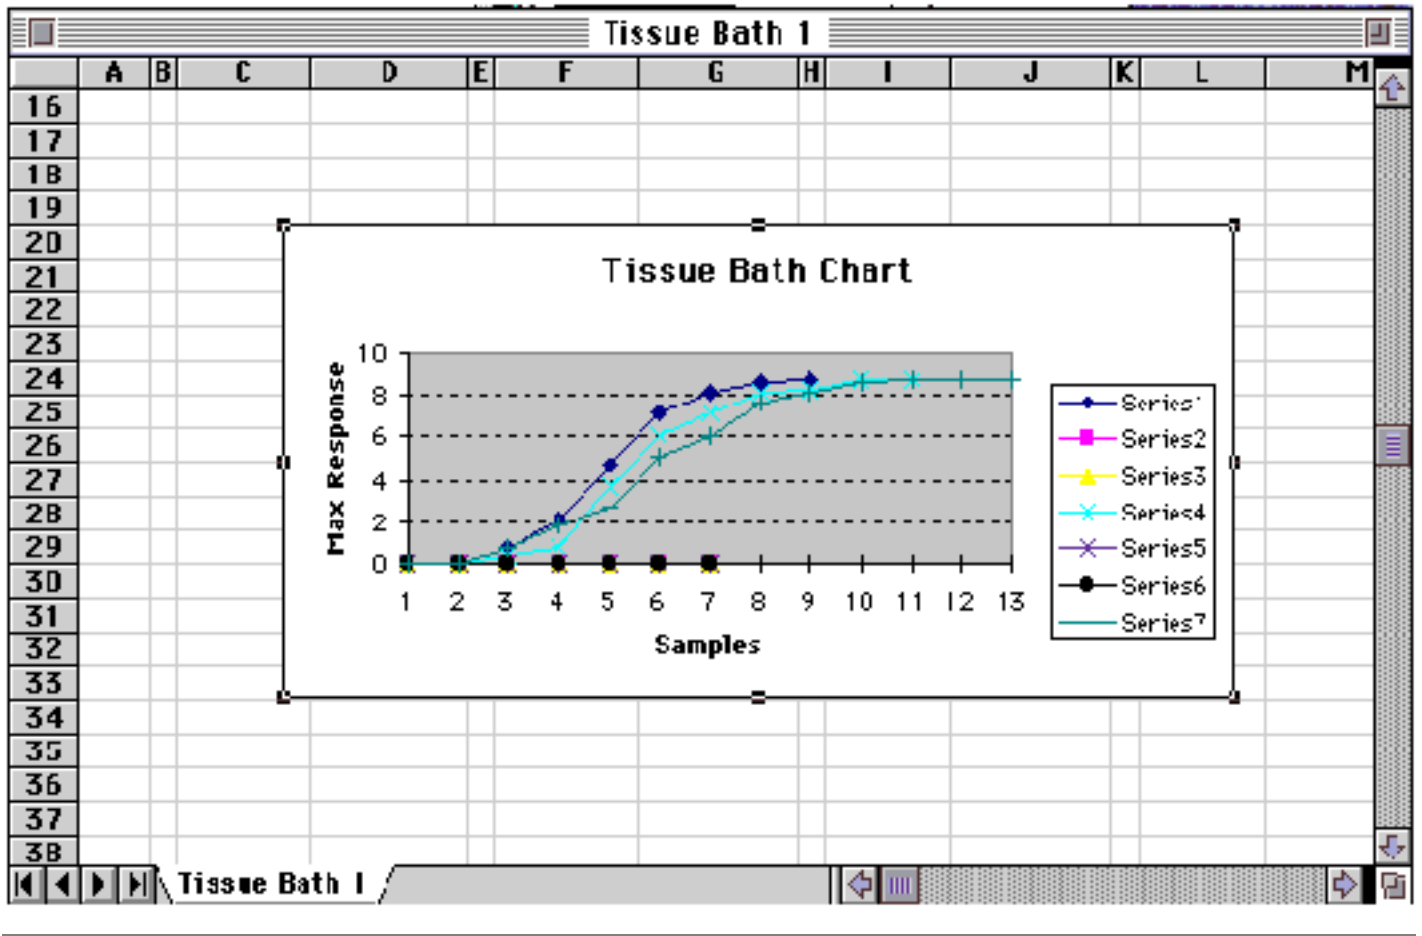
Tissue Bath 1

| | A | B | C | D | E | F | G | H | I | J | K | L | M |
|---|---|---|---|---|---|---|---|---|---|---|---|---|---|
| 16 | | | | | | | | | | | | | |
| 17 | | | | | | | | | | | | | |
| 18 | | | | | | | | | | | | | |
| 19 | | | | | | | | | | | | | |
| 20 | | | | | | | | | | | | | |
| 21 | | | | | | | | | | | | | |
| 22 | | | | | | | | | | | | | |
| 23 | | | | | | | | | | | | | |
| 24 | | | | | | | | | | | | | |
| 25 | | | | | | | | | | | | | |
| 26 | | | | | | | | | | | | | |
| 27 | | | | | | | | | | | | | |
| 28 | | | | | | | | | | | | | |
| 29 | | | | | | | | | | | | | |
| 30 | | | | | | | | | | | | | |
| 31 | | | | | | | | | | | | | |
| 32 | | | | | | | | | | | | | |
| 33 | | | | | | | | | | | | | |
| 34 | | | | | | | | | | | | | |
| 35 | | | | | | | | | | | | | |
| 36 | | | | | | | | | | | | | |
| 37 | | | | | | | | | | | | | |
| 38 | | | | | | | | | | | | | |

Tissue Bath Chart

Max Response

10
8
6
4
2
0

1 2 3 4 5 6 7 8 9 10 11 12 13

Samples

Series1
Series2
Series3
Series4
Series5
Series6
Series7

Tissue Bath 1